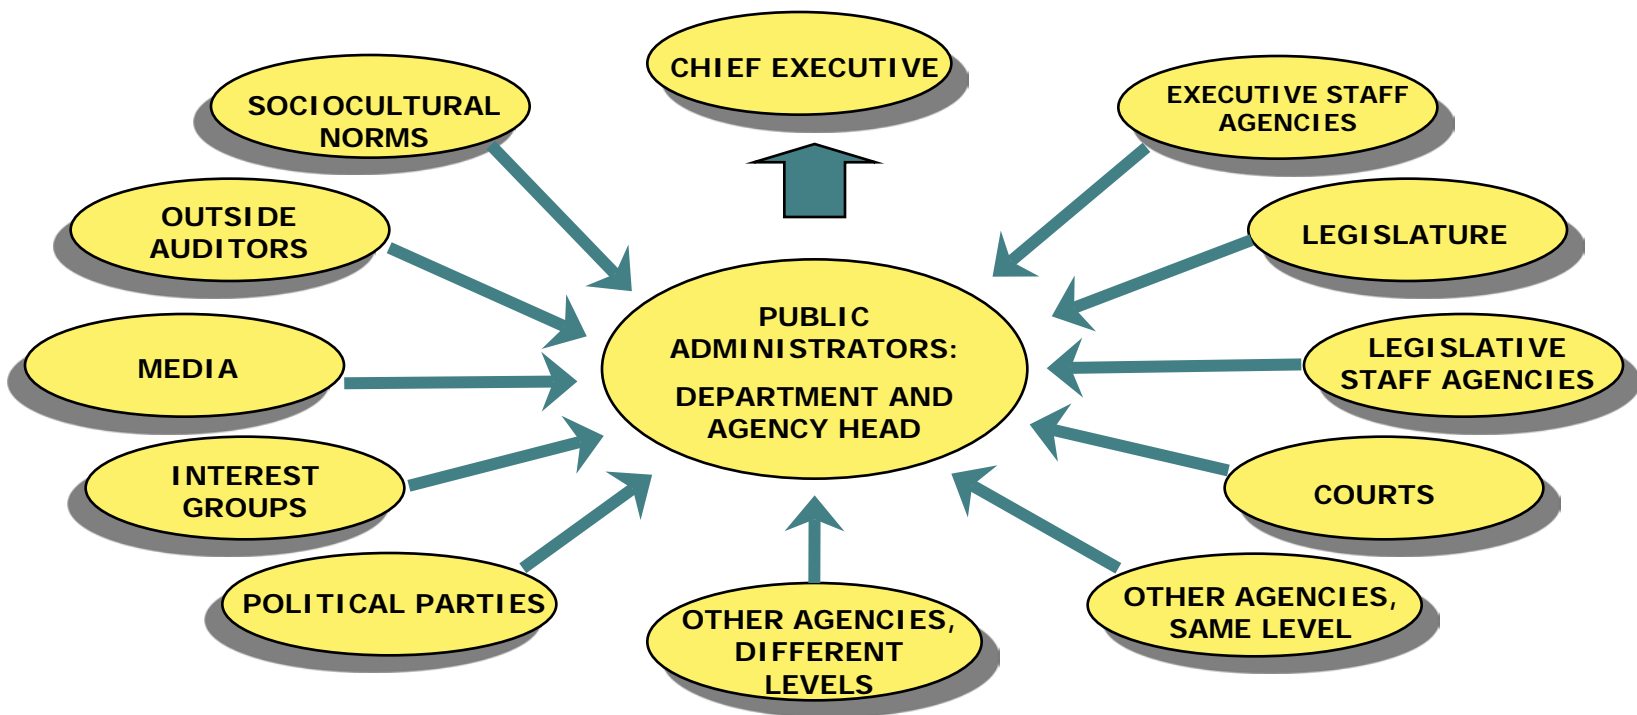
CHIEF EXECUTIVE

SOCIOCULTURAL NORMS

EXECUTIVE STAFF AGENCIES

OUTSIDE AUDITORS

LEGISLATURE

PUBLIC ADMINISTRATORS:

DEPARTMENT AND AGENCY HEAD

MEDIA

LEGISLATIVE STAFF AGENCIES

INTEREST GROUPS

COURTS

POLITICAL PARTIES

OTHER AGENCIES, DIFFERENT LEVELS

OTHER AGENCIES, SAME LEVEL